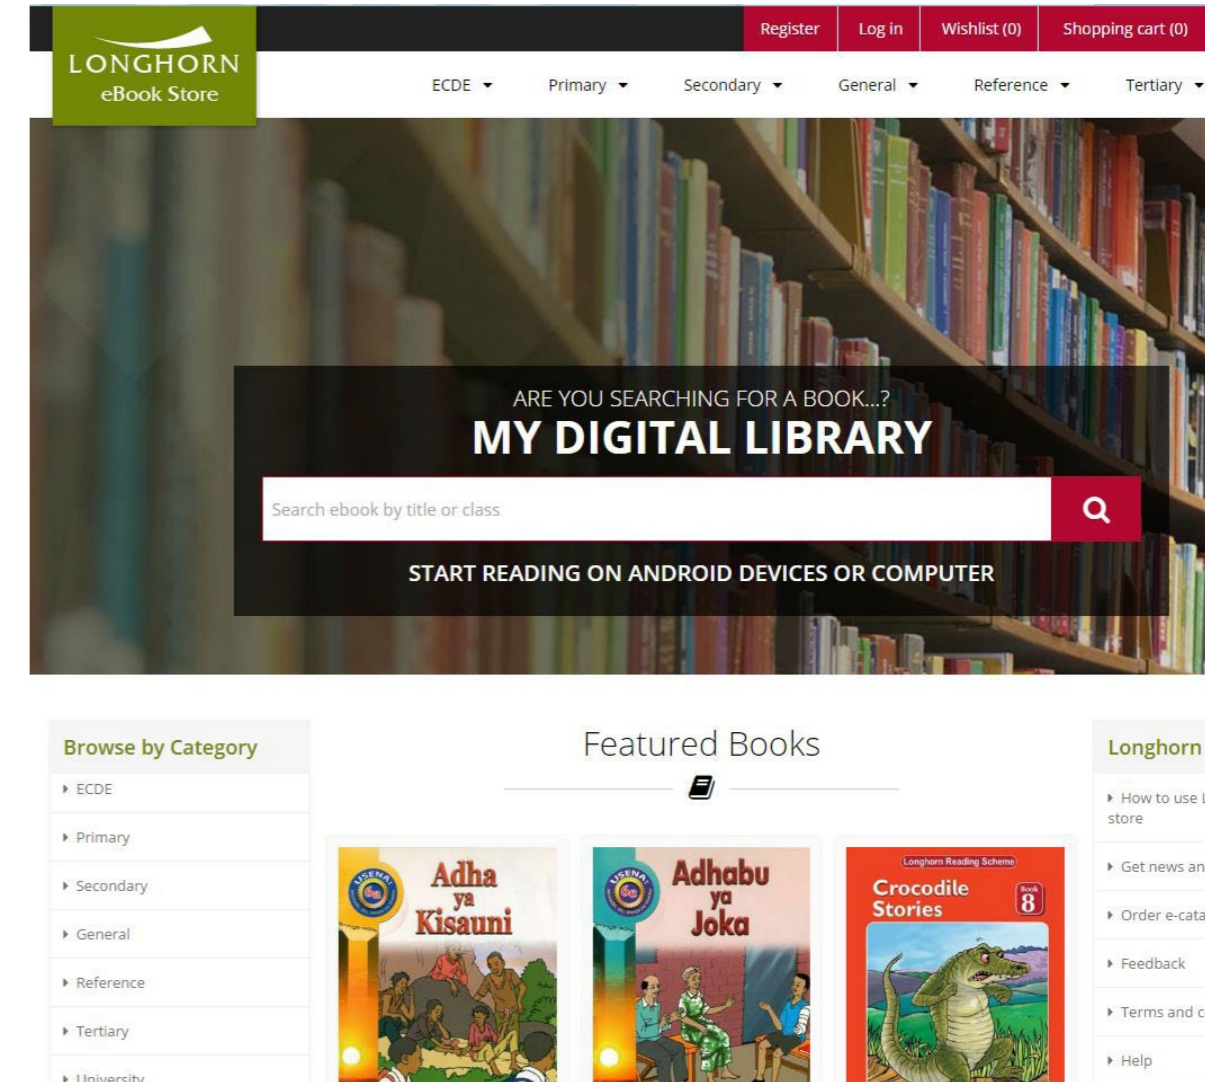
Register Log in Wishlist (0) Shopping cart (0)

LONGHORN
eBook Store

ECDE Primary Secondary General Reference Tertiary

ARE YOU SEARCHING FOR A BOOK...?
MY DIGITAL LIBRARY

Search ebook by title or class

START READING ON ANDROID DEVICES OR COMPUTER

Browse by Category
ECDE
Primary
Secondary
General
Reference
Tertiary
University

Featured Books

USENA
Adha ya Kisauni

USENA
Adhabu ya Joka

Longhorn Reading Scheme
Crocodile Stories
Book 8

Longhorn
How to use L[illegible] store
Get news an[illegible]
Order e-cata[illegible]
Feedback
Terms and c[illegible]
Help